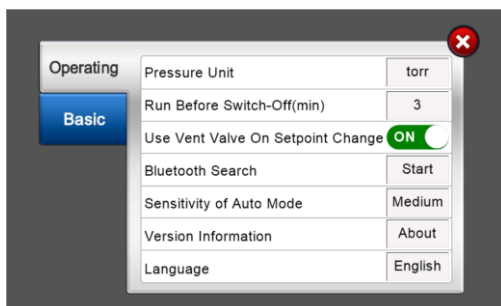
Operating

Basic

| | |
|---|---|
| Pressure Unit | torr |
| Run Before Switch-Off(min) | 3 |
| Use Vent Valve On Setpoint Change | ON |
| Bluetooth Search | Start |
| Sensitivity of Auto Mode | Medium |
| Version Information | About |
| Language | English |